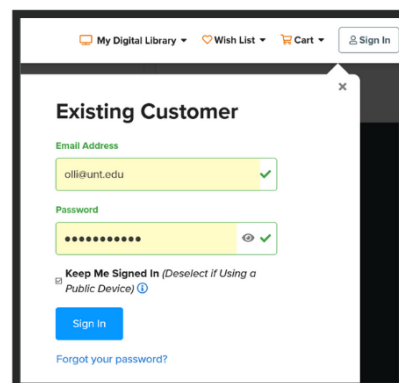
My Digital Library ▾ Wish List ▾ Cart ▾ Sign In

×

Existing Customer

Email Address

olli@unt.edu

Password

•••••••••••

Keep Me Signed In (Deselect if Using a Public Device)

Sign In

Forgot your password?